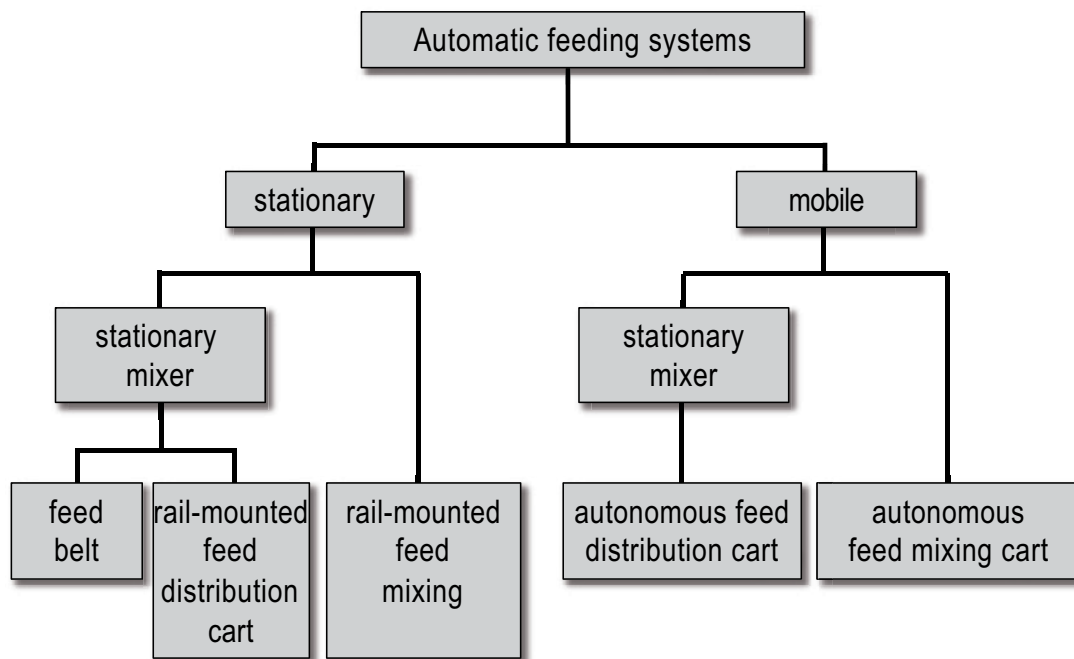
Automatic feeding systems

stationary

mobile

stationary mixer

stationary mixer

feed belt

rail-mounted feed distribution cart

rail-mounted feed mixing

autonomous feed distribution cart

autonomous feed mixing cart